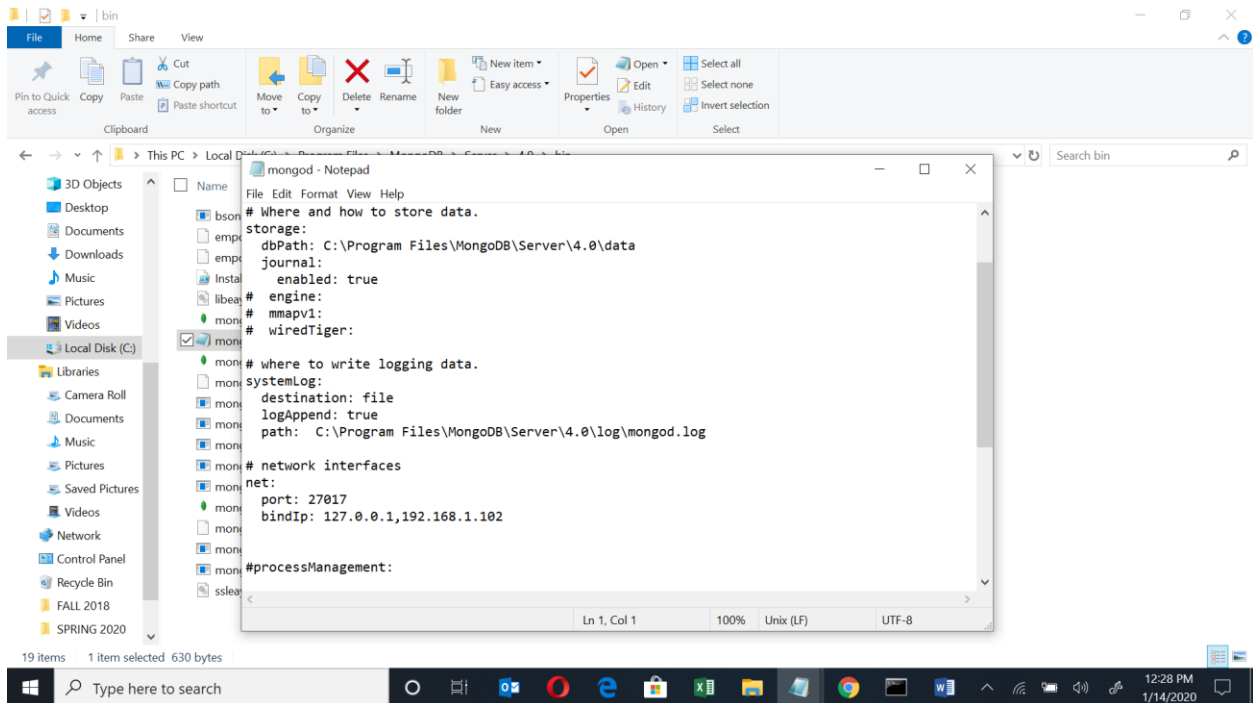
bin

File Home Share View

Pin to Quick access Copy Paste
Cut
Copy path
Paste shortcut
Clipboard

Move to Copy to Delete Rename
Organize

New folder
New item
Easy access
New

Properties
Open
Edit
History
Open

Select all
Select none
Invert selection
Select

This PC > Local Disk (C:) > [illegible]

Search bin

3D Objects
Desktop
Documents
Downloads
Music
Pictures
Videos
Local Disk (C:)
Libraries
Camera Roll
Documents
Music
Pictures
Saved Pictures
Videos
Network
Control Panel
Recycle Bin
FALL 2018
SPRING 2020

Name
bson
empo
empo
Instal
libeay
mon
mon
mon
mon
mon
mon
mon
mon
mon
mon
mon
mon
mon
sslea

mongod - Notepad

File Edit Format View Help

# Where and how to store data.
storage:
  dbPath: C:\Program Files\MongoDB\Server\4.0\data
  journal:
    enabled: true
#  engine:
#  mmapv1:
#  wiredTiger:

# where to write logging data.
systemLog:
  destination: file
  logAppend: true
  path:  C:\Program Files\MongoDB\Server\4.0\log\mongod.log

# network interfaces
net:
  port: 27017
  bindIp: 127.0.0.1,192.168.1.102

#processManagement:

Ln 1, Col 1 100% Unix (LF) UTF-8

19 items 1 item selected 630 bytes

Type here to search

12:28 PM
1/14/2020